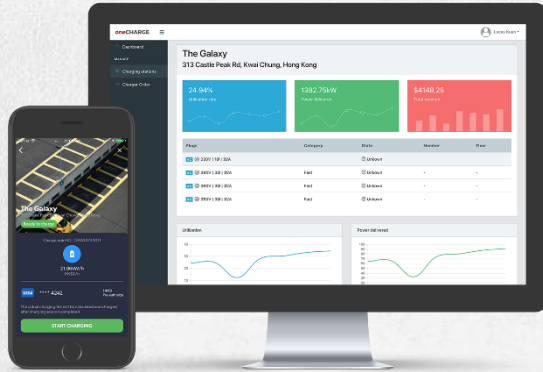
oneCHARGE

Lucas Kwan

Dashboard

Charging stations

Charger Order

The Galaxy

313 Castle Peak Rd, Kwai Chung, Hong Kong

24.94%

Utilization rate

1392.75kW

Power delivered

$4148.25

Total revenue

| Plugs | Category | State | Number | Floor |
|---|---|---|---|---|
| 230V \| 1Φ \| 32A | | Unknown | | |
| 380V \| 3Φ \| 32A | Fast | Unknown | - | - |
| 380V \| 3Φ \| 32A | Fast | Unknown | - | - |
| 380V \| 3Φ \| 32A | Fast | Unknown | - | - |

Utilization

Power delivered

The Galaxy

Ready to charge

21.06kW/h

VISA

**** 4242

START CHARGING